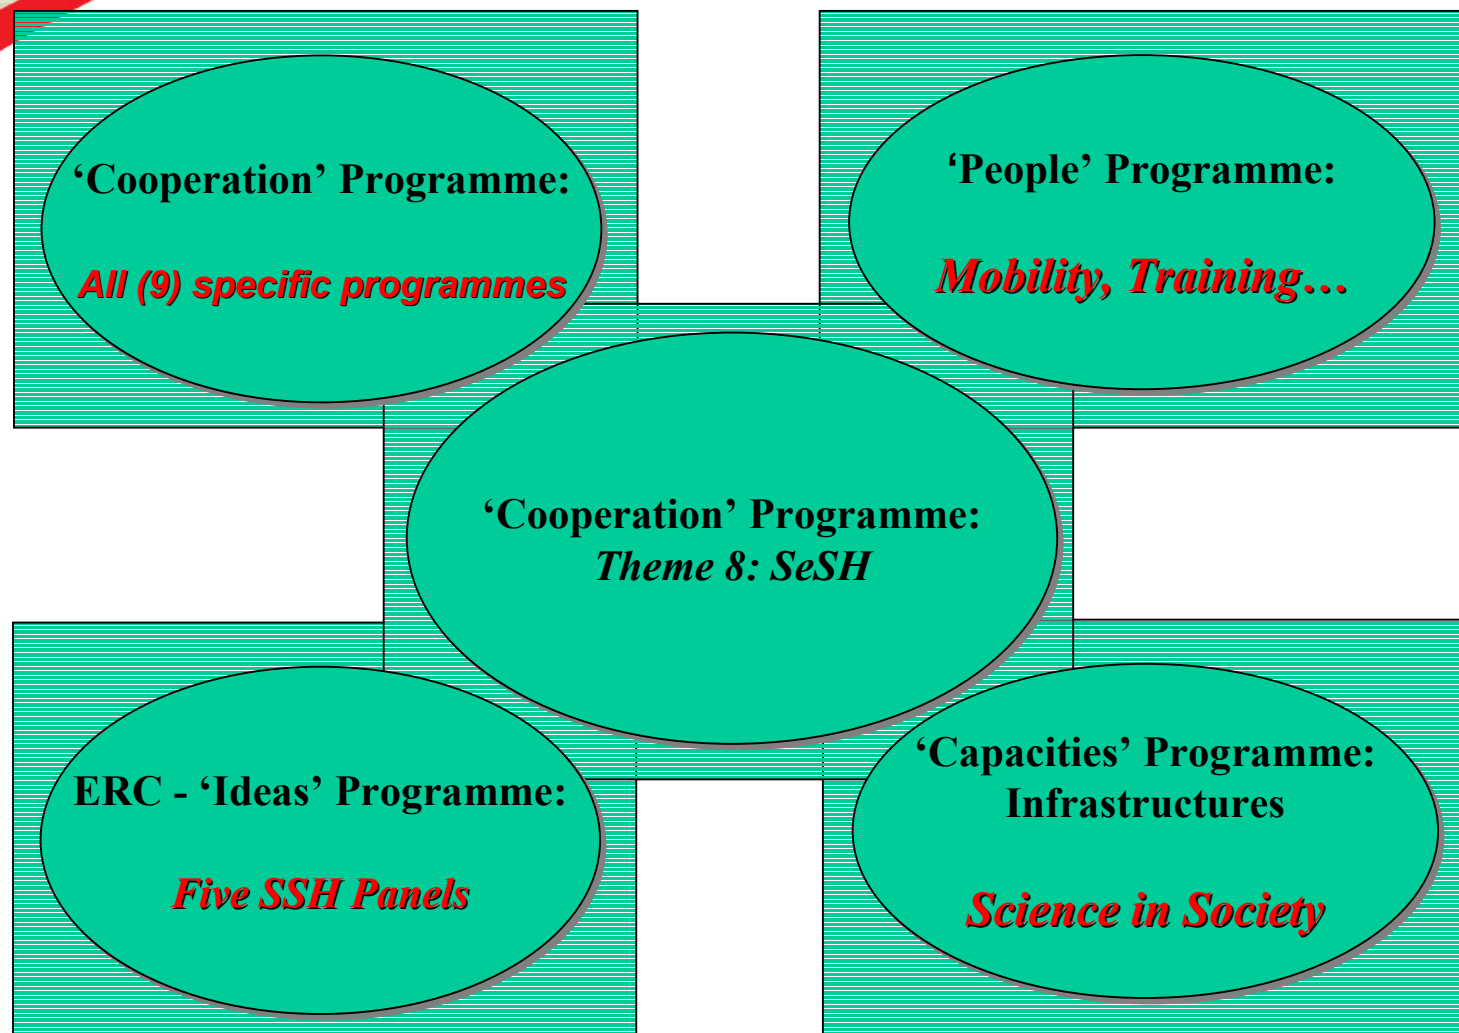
‘Cooperation’ Programme:

All (9) specific programmes

‘People’ Programme:

Mobility, Training…

‘Cooperation’ Programme:
Theme 8: SeSH

ERC - ‘Ideas’ Programme:

Five SSH Panels

‘Capacities’ Programme:
Infrastructures

Science in Society